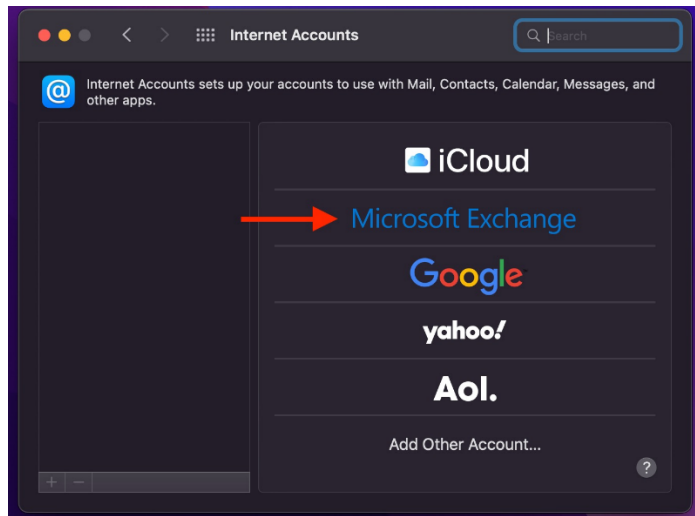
Internet Accounts

Search

Internet Accounts sets up your accounts to use with Mail, Contacts, Calendar, Messages, and other apps.

iCloud

Microsoft Exchange

Google

yahoo!

Aol.

Add Other Account...

?

+ −